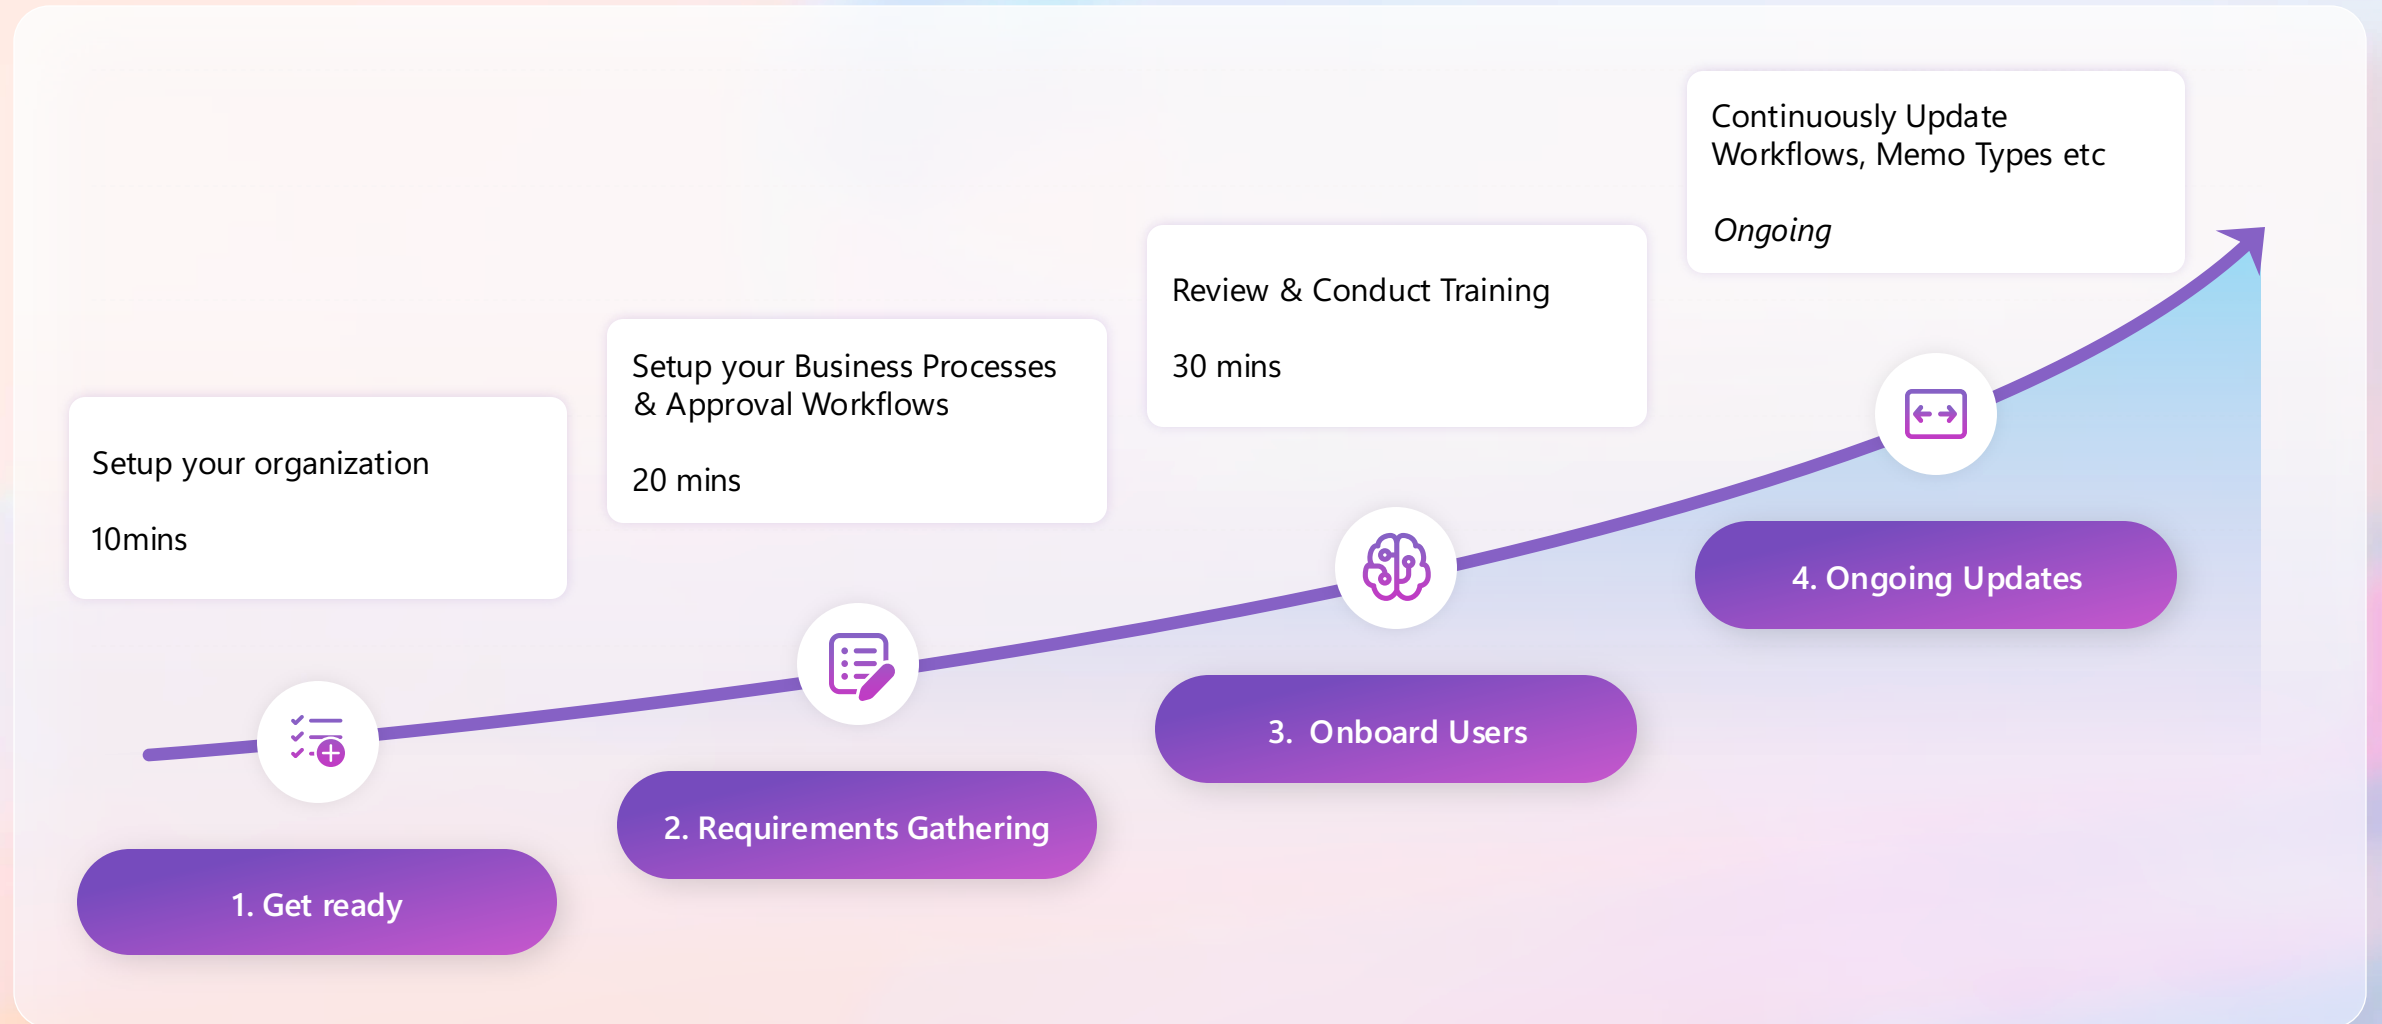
Setup your organization

10mins

1. Get ready

Setup your Business Processes & Approval Workflows

20 mins

2. Requirements Gathering

Review & Conduct Training

30 mins

3. Onboard Users

Continuously Update Workflows, Memo Types etc

*Ongoing*

4. Ongoing Updates